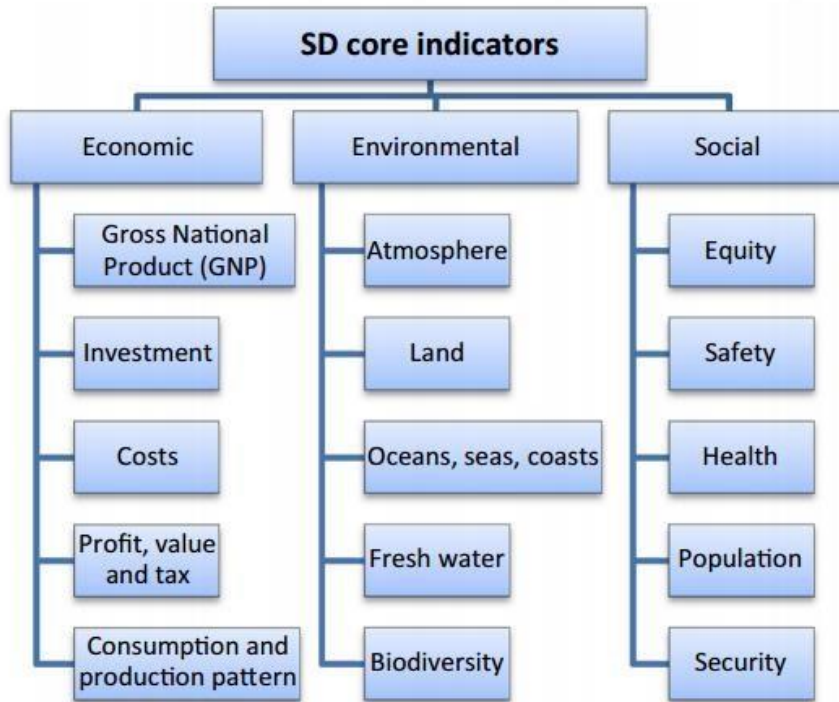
SD core indicators

Economic

Gross National Product (GNP)

Investment

Costs

Profit, value and tax

Consumption and production pattern

Environmental

Atmosphere

Land

Oceans, seas, coasts

Fresh water

Biodiversity

Social

Equity

Safety

Health

Population

Security